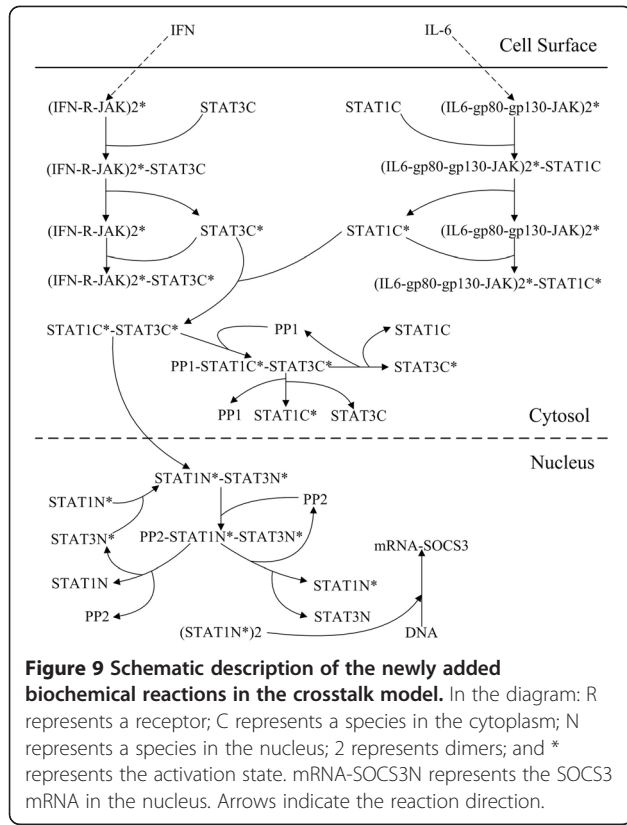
IFN

IL-6

Cell Surface

(IFN-R-JAK)2*

STAT3C

STAT1C

(IL6-gp80-gp130-JAK)2*

(IFN-R-JAK)2*-STAT3C

(IL6-gp80-gp130-JAK)2*-STAT1C

(IFN-R-JAK)2*

STAT3C*

STAT1C*

(IL6-gp80-gp130-JAK)2*

(IFN-R-JAK)2*-STAT3C*

(IL6-gp80-gp130-JAK)2*-STAT1C*

STAT1C*-STAT3C*

PP1

STAT1C

PP1-STAT1C*-STAT3C*

STAT3C*

PP1

STAT1C*

STAT3C

Cytosol

Nucleus

STAT1N*-STAT3N*

STAT1N*

PP2

STAT3N*

PP2-STAT1N*-STAT3N*

mRNA-SOCS3

STAT1N

STAT1N*

PP2

STAT3N

(STAT1N*)2

DNA

**Figure 9 Schematic description of the newly added biochemical reactions in the crosstalk model.** In the diagram: R represents a receptor; C represents a species in the cytoplasm; N represents a species in the nucleus; 2 represents dimers; and * represents the activation state. mRNA-SOCS3N represents the SOCS3 mRNA in the nucleus. Arrows indicate the reaction direction.